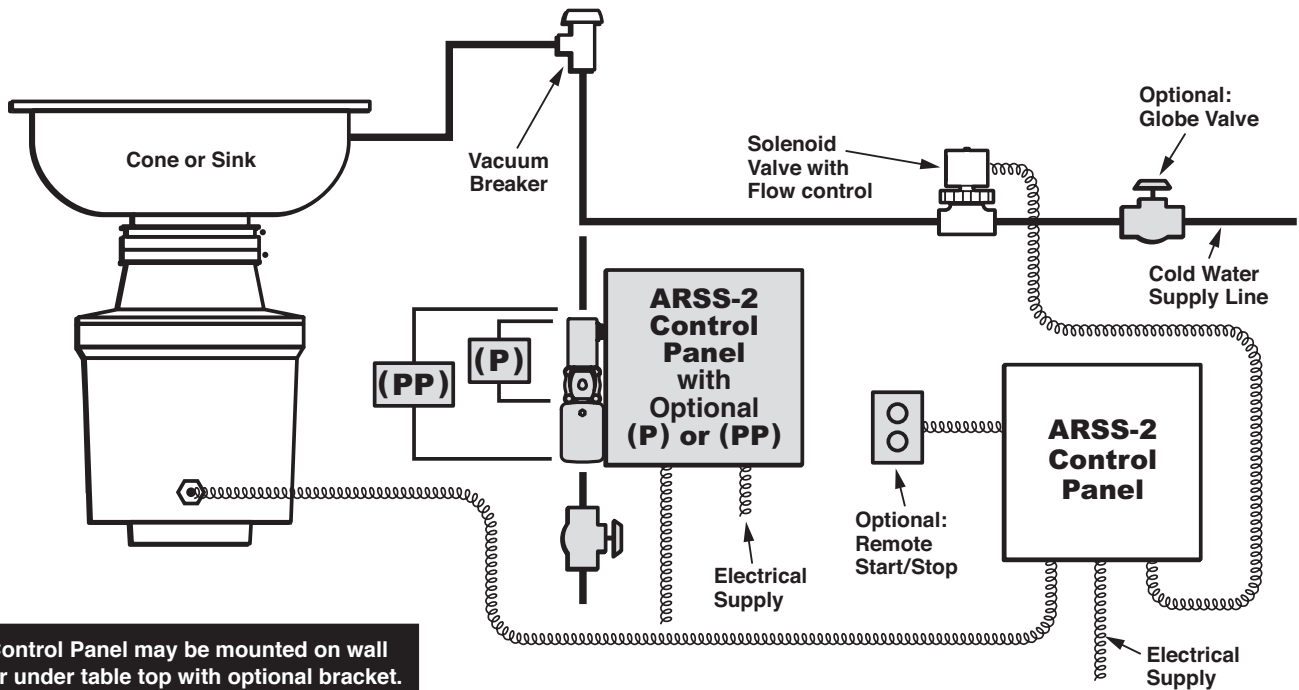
Cone or Sink

Vacuum Breaker

Solenoid Valve with Flow control

Optional: Globe Valve

Cold Water Supply Line

(PP)

(P)

ARSS-2 Control Panel with Optional (P) or (PP)

Electrical Supply

Optional: Remote Start/Stop

ARSS-2 Control Panel

Electrical Supply

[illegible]ontrol Panel may be mounted on wall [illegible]r under table top with optional bracket.